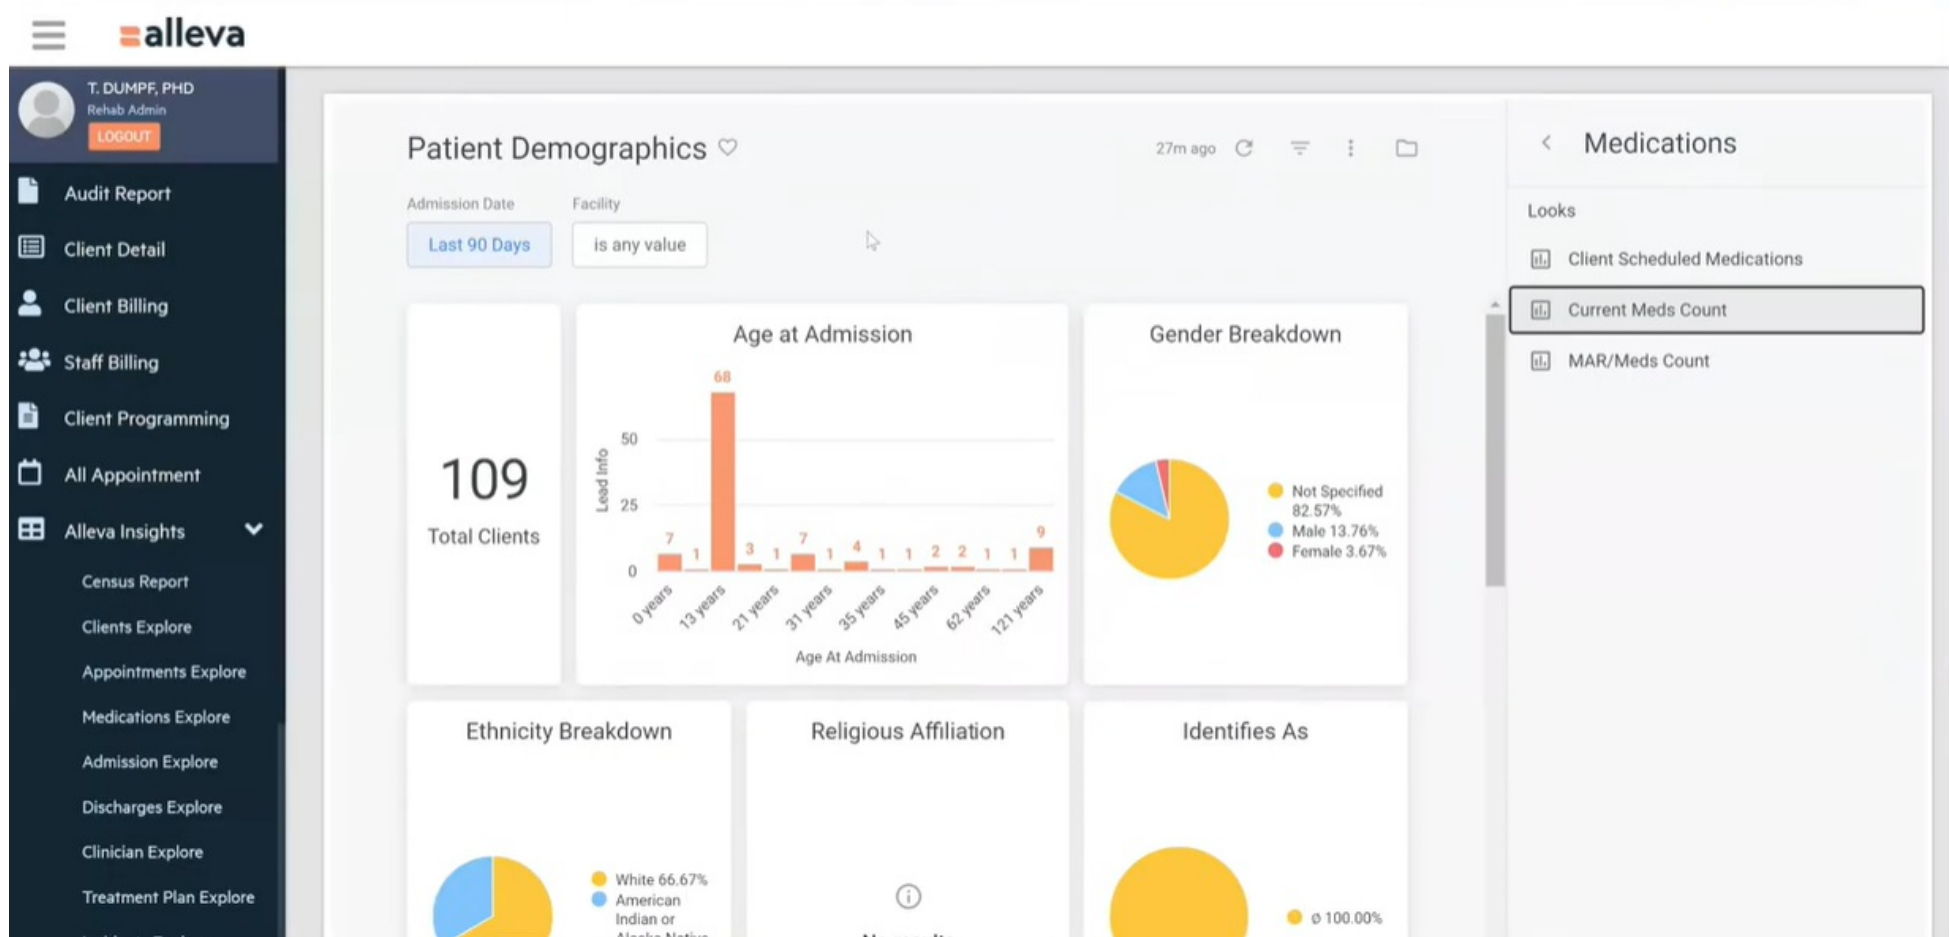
alleva

T. DUMPF, PHD
Rehab Admin
LOGOUT

Audit Report
Client Detail
Client Billing
Staff Billing
Client Programming
All Appointment
Alleva Insights
Census Report
Clients Explore
Appointments Explore
Medications Explore
Admission Explore
Discharges Explore
Clinician Explore
Treatment Plan Explore

Patient Demographics

27m ago

Admission Date
Last 90 Days

Facility
is any value

109
Total Clients

Age at Admission

68
50
25
0
Lead Info
7 1 3 1 7 1 4 1 1 2 2 1 1 9
0 years 13 years 21 years 31 years 35 years 45 years 62 years 121 years
Age At Admission

Gender Breakdown

Not Specified 82.57%
Male 13.76%
Female 3.67%

Ethnicity Breakdown

White 66.67%
American Indian or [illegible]

Religious Affiliation

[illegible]

Identifies As

ø 100.00%

Medications

Looks
Client Scheduled Medications
Current Meds Count
MAR/Meds Count